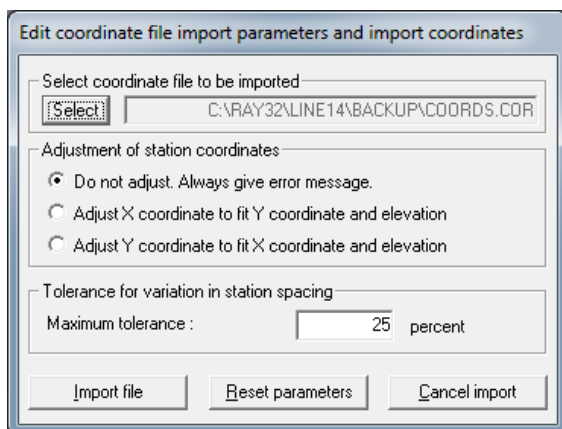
Edit coordinate file import parameters and import coordinates

Select coordinate file to be imported

Select

C:\RAY32\LINE14\BACKUP\COORDS.COR

Adjustment of station coordinates

Do not adjust. Always give error message.

Adjust X coordinate to fit Y coordinate and elevation

Adjust Y coordinate to fit X coordinate and elevation

Tolerance for variation in station spacing

Maximum tolerance :

25

percent

Import file

Reset parameters

Cancel import